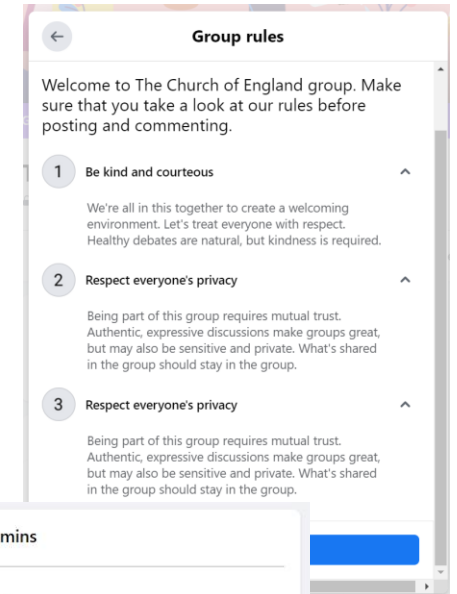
Group rules

Welcome to The Church of England group. Make sure that you take a look at our rules before posting and commenting.

1 Be kind and courteous

We're all in this together to create a welcoming environment. Let's treat everyone with respect. Healthy debates are natural, but kindness is required.

2 Respect everyone's privacy

Being part of this group requires mutual trust. Authentic, expressive discussions make groups great, but may also be sensitive and private. What's shared in the group should stay in the group.

3 Respect everyone's privacy

Being part of this group requires mutual trust. Authentic, expressive discussions make groups great, but may also be sensitive and private. What's shared in the group should stay in the group.

mins